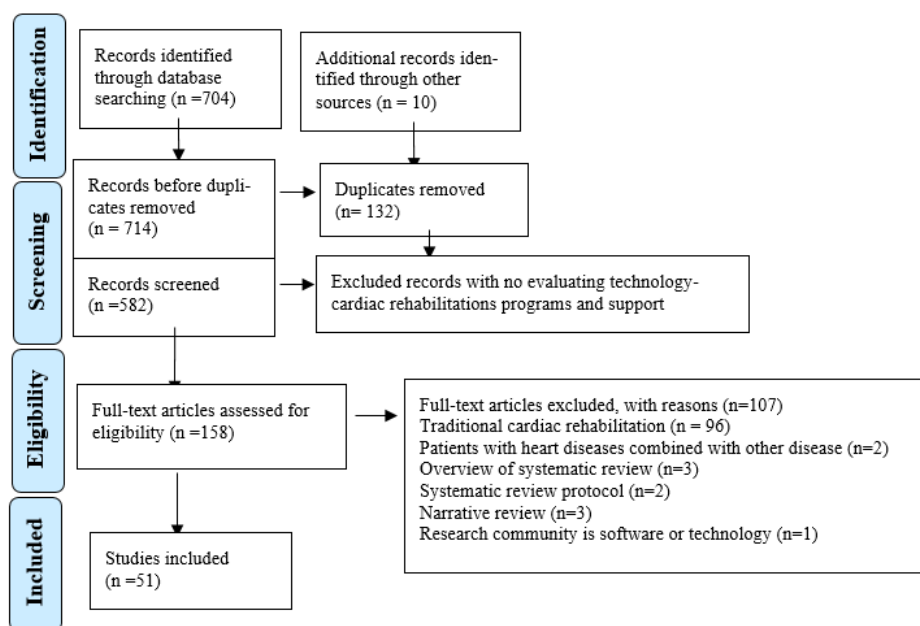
Identification

Records identified through database searching (n =704)

Additional records identified through other sources (n = 10)

Screening

Records before duplicates removed (n = 714)

Duplicates removed (n= 132)

Records screened (n =582)

Excluded records with no evaluating technology-cardiac rehabilitations programs and support

Eligibility

Full-text articles assessed for eligibility (n =158)

Full-text articles excluded, with reasons (n=107)
Traditional cardiac rehabilitation (n = 96)
Patients with heart diseases combined with other disease (n=2)
Overview of systematic review (n=3)
Systematic review protocol (n=2)
Narrative review (n=3)
Research community is software or technology (n=1)

Included

Studies included (n =51)